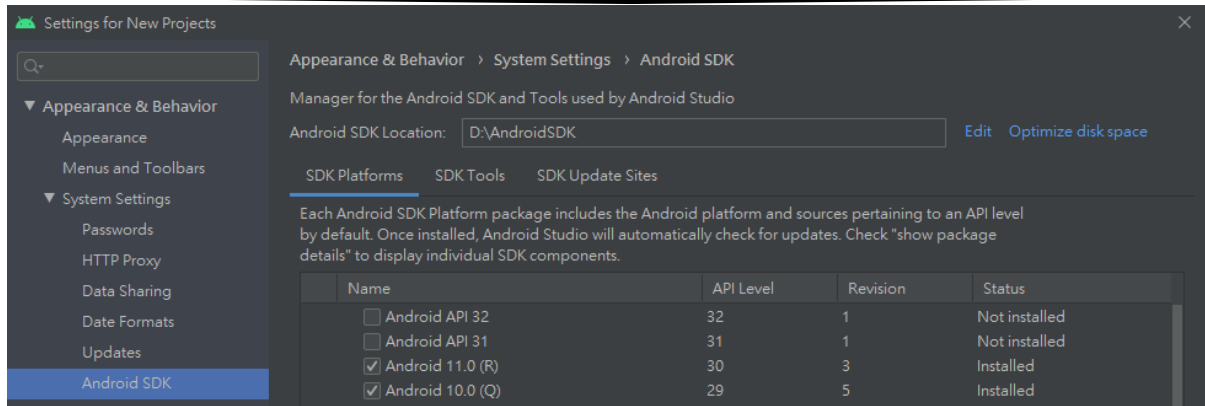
Settings for New Projects

▼ Appearance & Behavior
Appearance
Menus and Toolbars
▼ System Settings
Passwords
HTTP Proxy
Data Sharing
Date Formats
Updates
Android SDK

Appearance & Behavior › System Settings › Android SDK

Manager for the Android SDK and Tools used by Android Studio

Android SDK Location: D:\AndroidSDK Edit Optimize disk space

SDK Platforms SDK Tools SDK Update Sites

Each Android SDK Platform package includes the Android platform and sources pertaining to an API level by default. Once installed, Android Studio will automatically check for updates. Check "show package details" to display individual SDK components.

| Name | API Level | Revision | Status |
|---|---|---|---|
| Android API 32 | 32 | 1 | Not installed |
| Android API 31 | 31 | 1 | Not installed |
| Android 11.0 (R) | 30 | 3 | Installed |
| Android 10.0 (Q) | 29 | 5 | Installed |